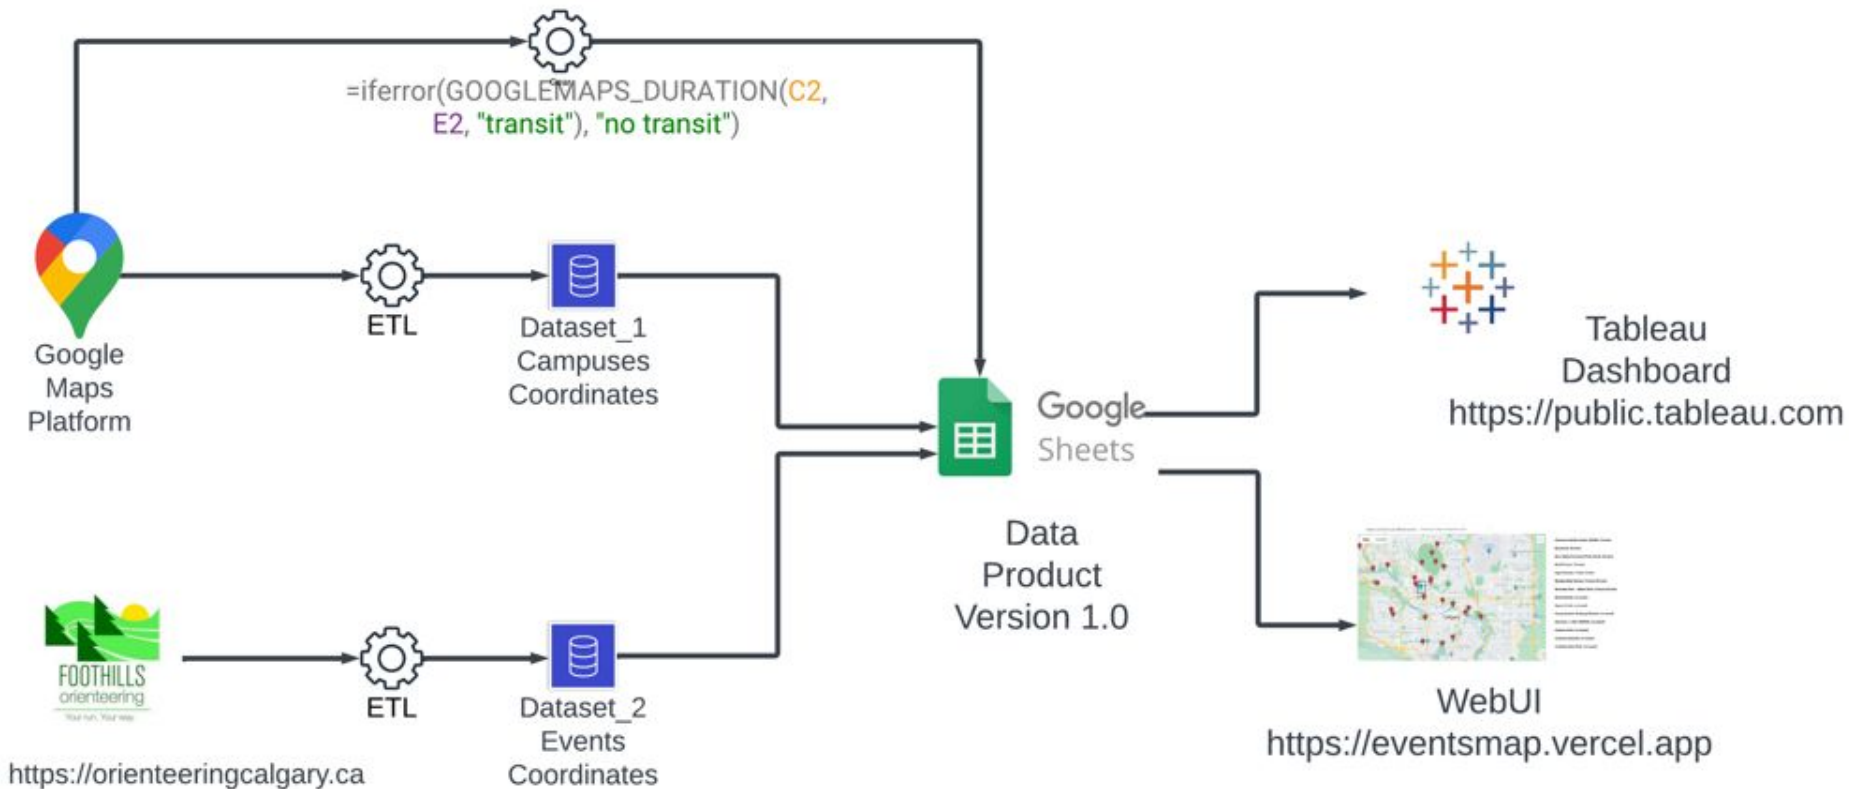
=iferror(GOOGLEMAPS_DURATION(C2, E2, "transit"), "no transit")

Google Maps Platform

ETL

Dataset_1 Campuses Coordinates

Google Sheets

Data Product Version 1.0

Tableau Dashboard https://public.tableau.com

FOOTHILLS orienteering

Your run. Your way.

ETL

Dataset_2 Events Coordinates

https://orienteeringcalgary.ca

WebUI https://eventsmap.vercel.app